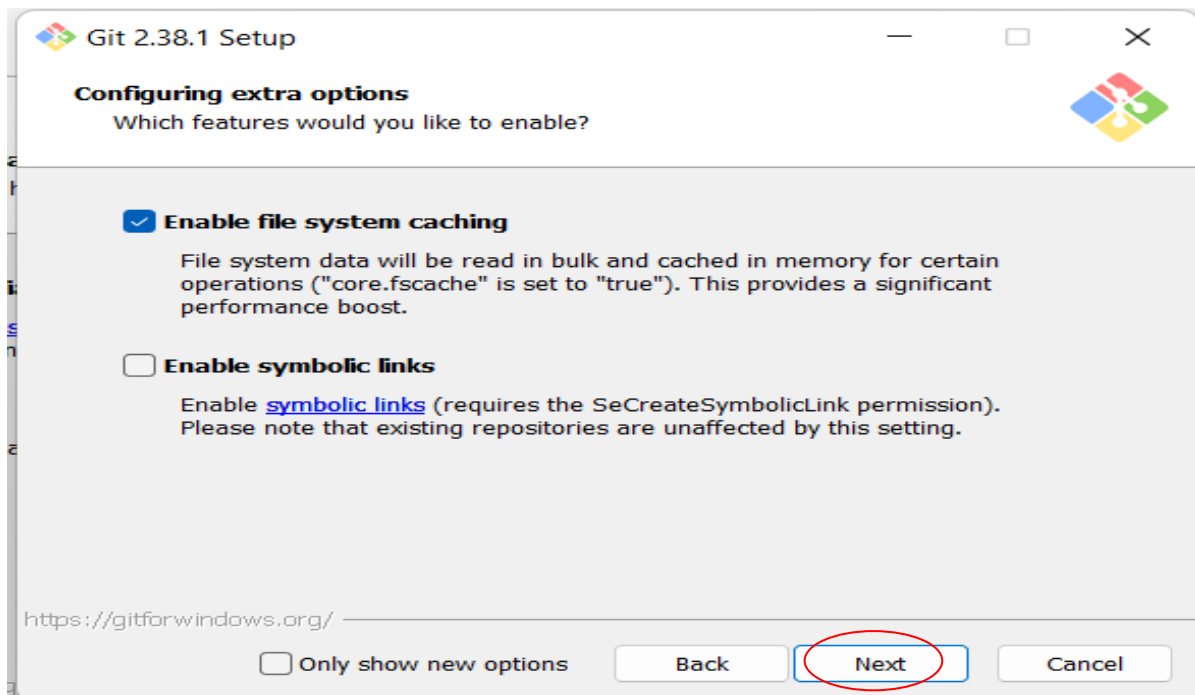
Git 2.38.1 Setup

Configuring extra options
Which features would you like to enable?

Enable file system caching

File system data will be read in bulk and cached in memory for certain operations ("core.fscache" is set to "true"). This provides a significant performance boost.

Enable symbolic links

Enable symbolic links (requires the SeCreateSymbolicLink permission). Please note that existing repositories are unaffected by this setting.

https://gitforwindows.org/

Only show new options

Back

Next

Cancel